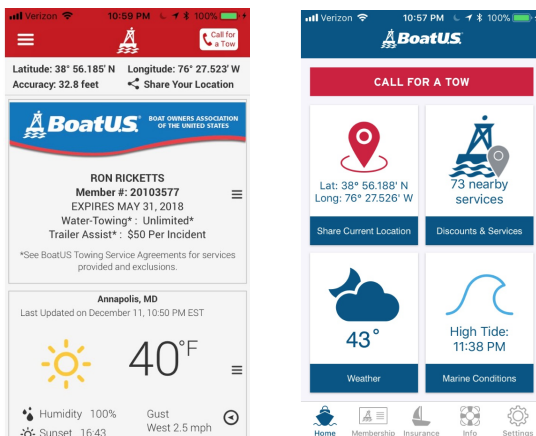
Verizon 10:59 PM 100%

Call for a Tow

Latitude: 38° 56.185' N Longitude: 76° 27.523' W
Accuracy: 32.8 feet Share Your Location

BoatUS BOAT OWNERS ASSOCIATION OF THE UNITED STATES

RON RICKETTS
Member #: 20103577
EXPIRES MAY 31, 2018
Water-Towing*: Unlimited*
Trailer Assist*: $50 Per Incident

*See BoatUS Towing Service Agreements for services provided and exclusions.

Annapolis, MD
Last Updated on December 11, 10:50 PM EST

40°F

Humidity 100%
Sunset 16:43
Gust
West 2.5 mph

Verizon 10:57 PM 100%

BoatUS

CALL FOR A TOW

Lat: 38° 56.188' N
Long: 76° 27.526' W

Share Current Location

73 nearby services

Discounts & Services

43°

Weather

High Tide: 11:38 PM

Marine Conditions

Home Membership Insurance Info Settings